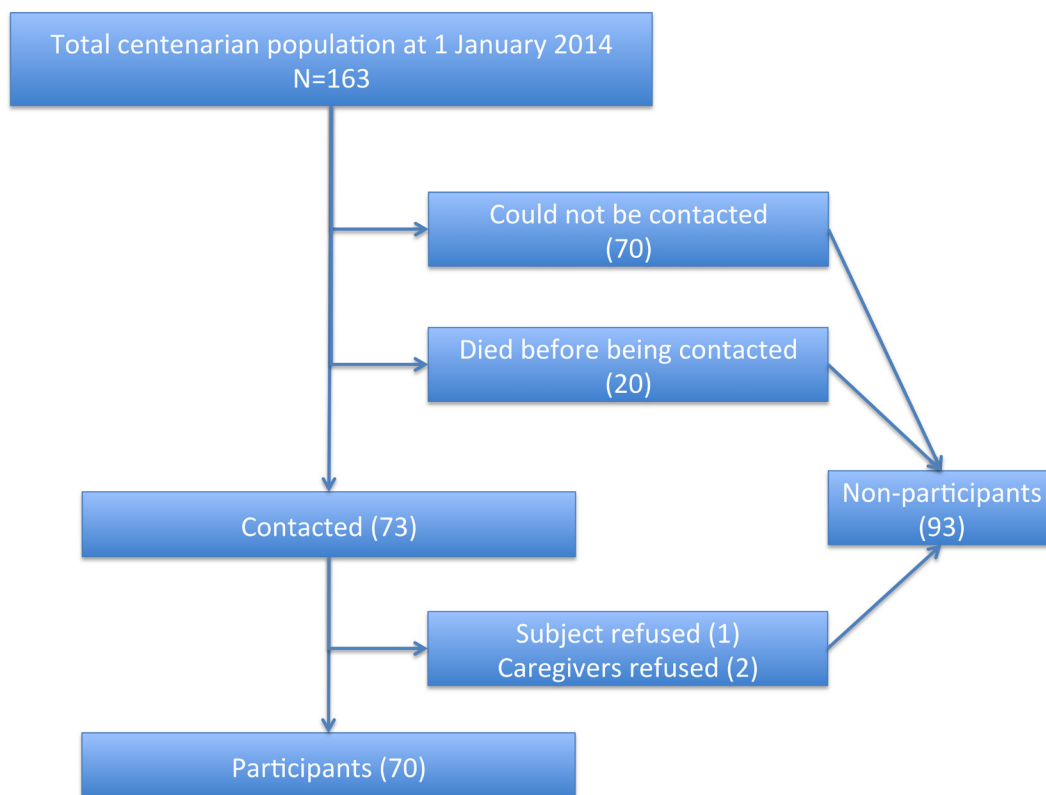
Total centenarian population at 1 January 2014
N=163

Could not be contacted
(70)

Died before being contacted
(20)

Contacted (73)

Non-participants
(93)

Subject refused (1)
Caregivers refused (2)

Participants (70)